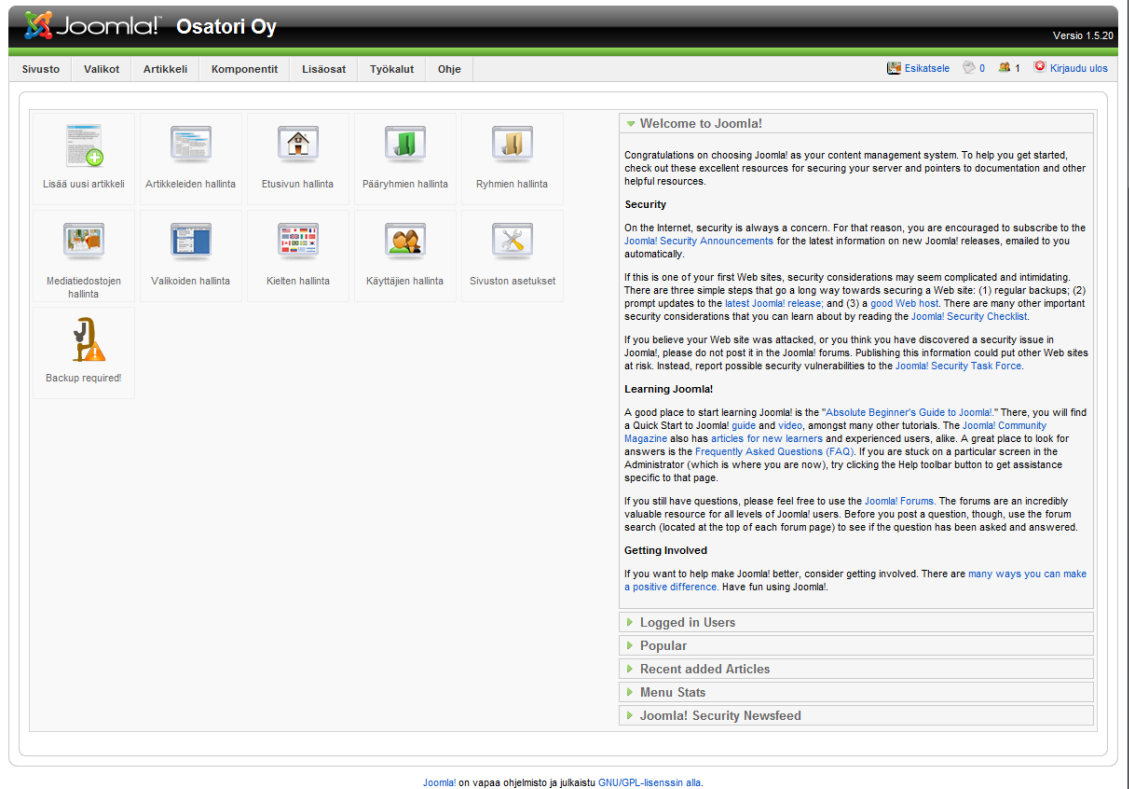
Joomla! Osatori Oy

Versio 1.5.20

Sivusto Valikot Artikkeli Komponentit Lisäosat Työkalut Ohje

Esikatsele 0 1 Kirjaudu ulos

Lisää uusi artikkeli
Artikkeleiden hallinta
Etusivun hallinta
Pääryhmien hallinta
Ryhmien hallinta
Mediatiedostojen hallinta
Valikoiden hallinta
Kielten hallinta
Käyttäjien hallinta
Sivuston asetukset
Backup required!

Welcome to Joomla!

Congratulations on choosing Joomla! as your content management system. To help you get started, check out these excellent resources for securing your server and pointers to documentation and other helpful resources.

Security

On the Internet, security is always a concern. For that reason, you are encouraged to subscribe to the Joomla! Security Announcements for the latest information on new Joomla! releases, emailed to you automatically.

If this is one of your first Web sites, security considerations may seem complicated and intimidating. There are three simple steps that go a long way towards securing a Web site: (1) regular backups; (2) prompt updates to the latest Joomla! release; and (3) a good Web host. There are many other important security considerations that you can learn about by reading the Joomla! Security Checklist.

If you believe your Web site was attacked, or you think you have discovered a security issue in Joomla!, please do not post it in the Joomla! forums. Publishing this information could put other Web sites at risk. Instead, report possible security vulnerabilities to the Joomla! Security Task Force.

Learning Joomla!

A good place to start learning Joomla! is the "Absolute Beginner's Guide to Joomla!." There, you will find a Quick Start to Joomla! guide and video, amongst many other tutorials. The Joomla! Community Magazine also has articles for new learners and experienced users, alike. A great place to look for answers is the Frequently Asked Questions (FAQ). If you are stuck on a particular screen in the Administrator (which is where you are now), try clicking the Help toolbar button to get assistance specific to that page.

If you still have questions, please feel free to use the Joomla! Forums. The forums are an incredibly valuable resource for all levels of Joomla! users. Before you post a question, though, use the forum search (located at the top of each forum page) to see if the question has been asked and answered.

Getting Involved

If you want to help make Joomla! better, consider getting involved. There are many ways you can make a positive difference. Have fun using Joomla!.

Logged in Users
Popular
Recent added Articles
Menu Stats
Joomla! Security Newsfeed

Joomla! on vapaa ohjelmisto ja julkaistu GNU/GPL-lisenssin alla.